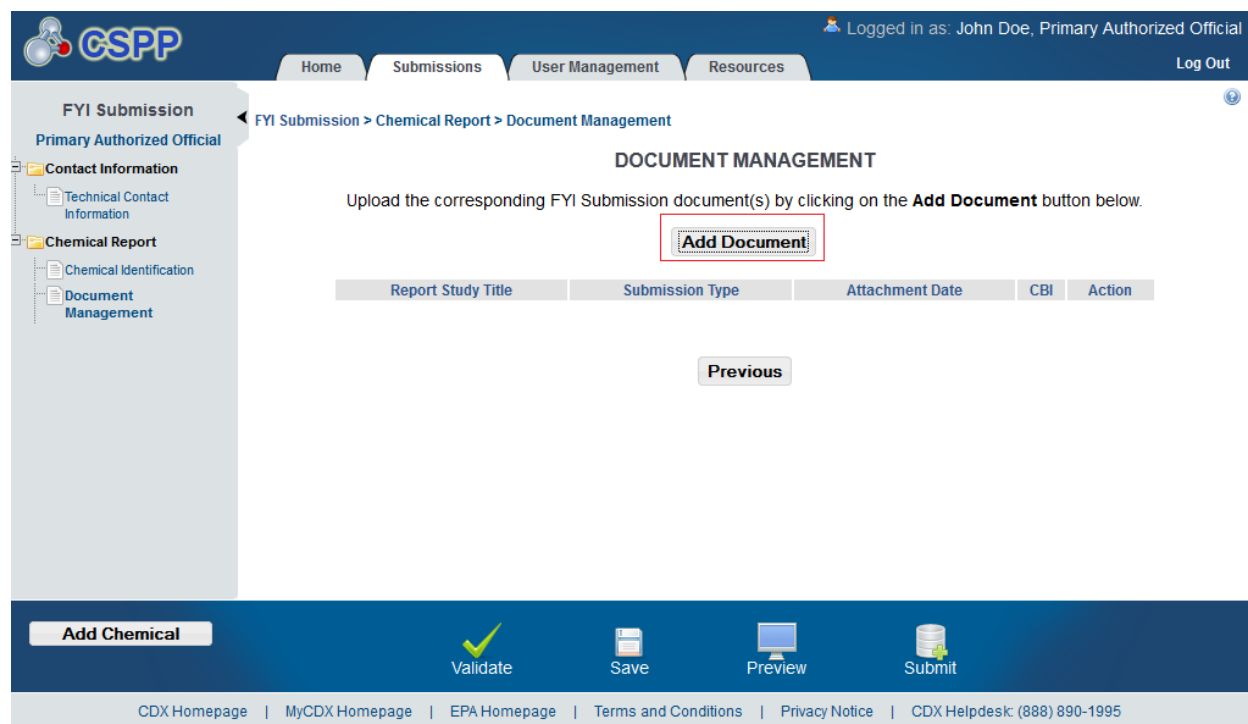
CSPP

Logged in as: John Doe, Primary Authorized Official

Home | Submissions | User Management | Resources

Log Out

FYI Submission

Primary Authorized Official

Contact Information

Technical Contact Information

Chemical Report

Chemical Identification

Document Management

FYI Submission > Chemical Report > Document Management

DOCUMENT MANAGEMENT

Upload the corresponding FYI Submission document(s) by clicking on the **Add Document** button below.

Add Document

| Report Study Title | Submission Type | Attachment Date | CBI | Action |
|---|---|---|---|---|

Previous

Add Chemical

Validate

Save

Preview

Submit

CDX Homepage | MyCDX Homepage | EPA Homepage | Terms and Conditions | Privacy Notice | CDX Helpdesk: (888) 890-1995